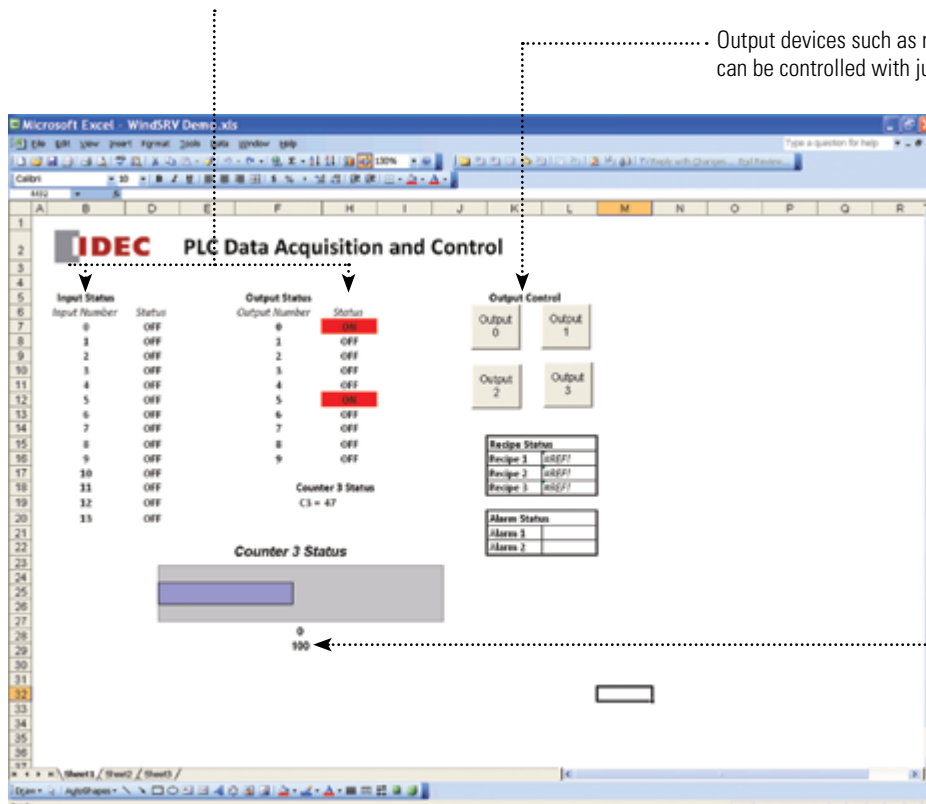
Output devices such as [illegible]
can be controlled with ju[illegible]

Microsoft Excel - WindSRV Demo.xls

File Edit View Insert Format Tools Data Window Help

Type a question for help

Calibri 10

| | A | B | D | E | F | H | I | J | K | L | M | N | O | P | Q | R |
|---|---|---|---|---|---|---|---|---|---|---|---|---|---|---|---|---|

IDEC PLC Data Acquisition and Control

Input Status

| Input Number | Status |
|---|---|
| 0 | OFF |
| 1 | OFF |
| 2 | OFF |
| 3 | OFF |
| 4 | OFF |
| 5 | OFF |
| 6 | OFF |
| 7 | OFF |
| 8 | OFF |
| 9 | OFF |
| 10 | OFF |
| 11 | OFF |
| 12 | OFF |
| 13 | OFF |

Output Status

| Output Number | Status |
|---|---|
| 0 | ON |
| 1 | OFF |
| 2 | OFF |
| 3 | OFF |
| 4 | OFF |
| 5 | ON |
| 6 | OFF |
| 7 | OFF |
| 8 | OFF |
| 9 | OFF |

Counter 3 Status
C3 = 47

Output Control

Output 0
Output 1
Output 2
Output 3

| Recipe Status | |
|---|---|
| Recipe 1 | #REF! |
| Recipe 2 | #REF! |
| Recipe 3 | #REF! |

| Alarm Status | |
|---|---|
| Alarm 1 | |
| Alarm 2 | |

Counter 3 Status

0
100

Sheet1 / Sheet2 / Sheet3

Draw AutoShapes